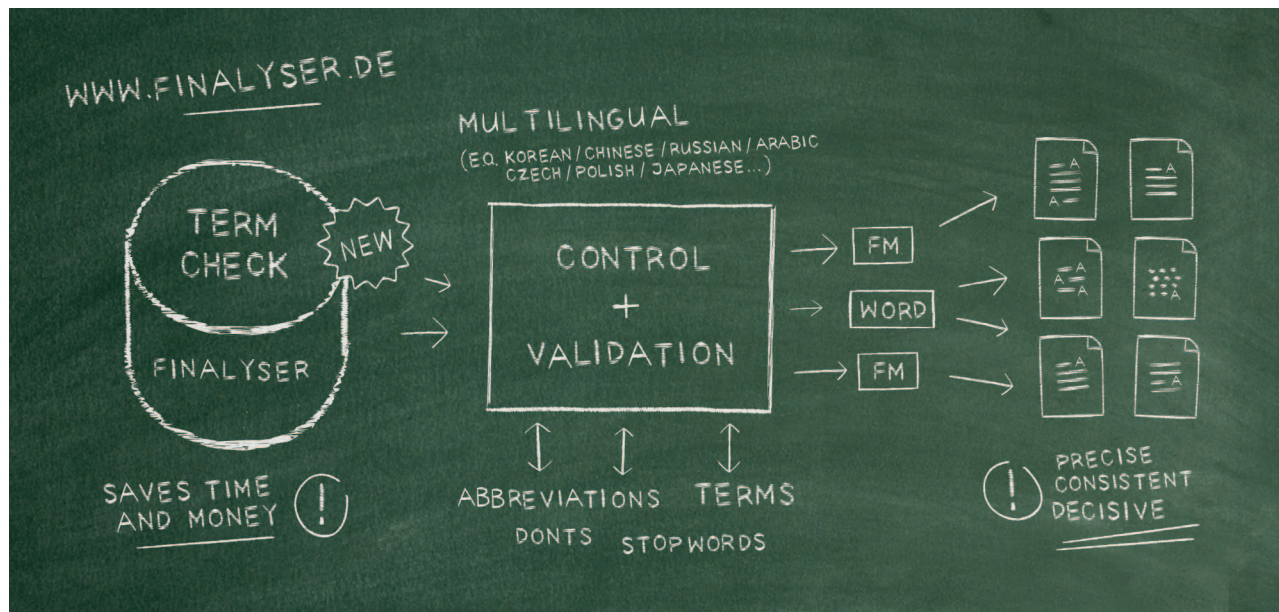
WWW.FINALYSER.DE

TERM CHECK

NEW

FINALYSER

SAVES TIME AND MONEY

!

MULTILINGUAL
(EG. KOREAN / CHINESE / RUSSIAN / ARABIC CZECH / POLISH / JAPANESE...)

CONTROL + VALIDATION

ABBREVIATIONS TERMS
DONTS STOPWORDS

FM
WORD
FM

A
A
A
A
A
A
A
A
A
A

!

PRECISE
CONSISTENT
DECISIVE